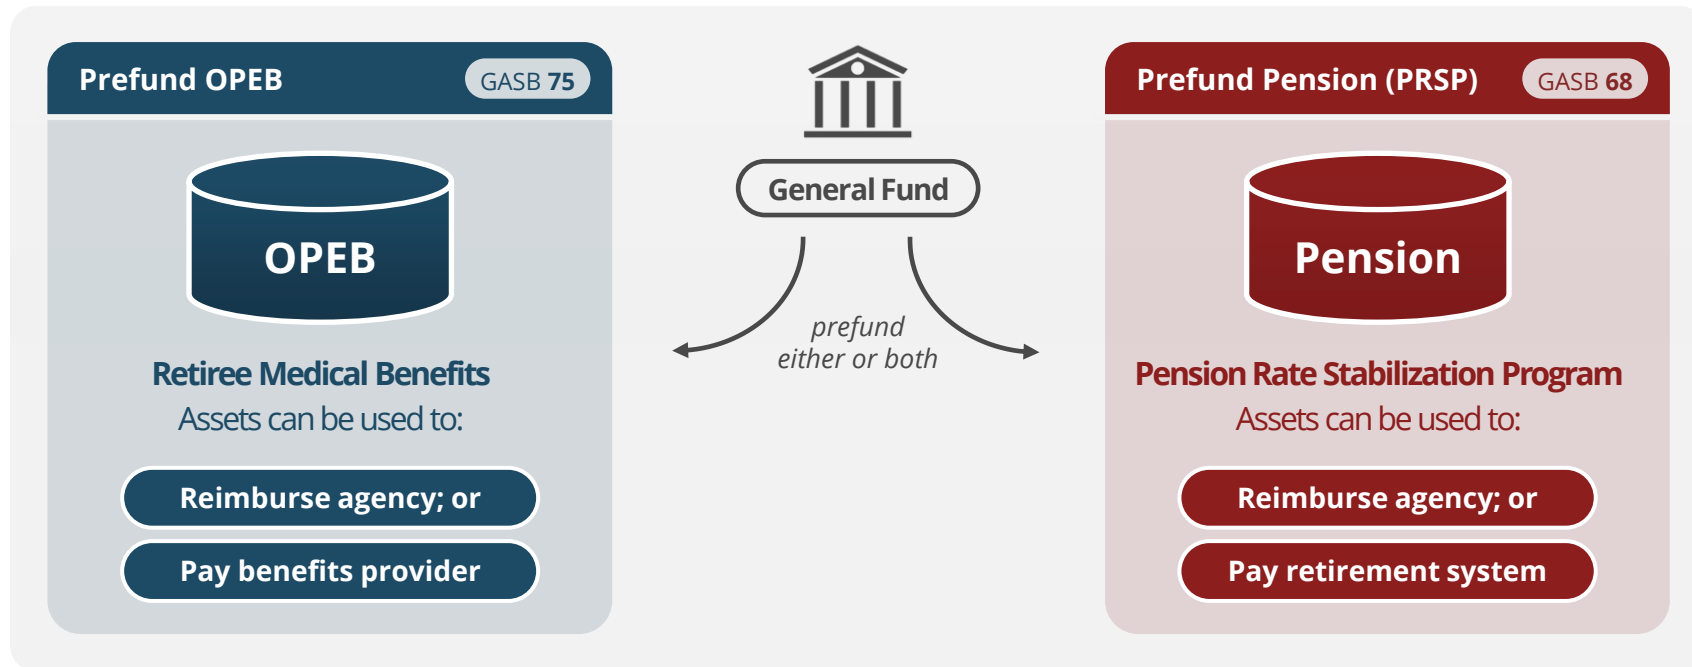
Prefund OPEB GASB 75

OPEB

Retiree Medical Benefits
Assets can be used to:

Reimburse agency; or

Pay benefits provider

General Fund

prefund
either or both

Prefund Pension (PRSP) GASB 68

Pension

Pension Rate Stabilization Program
Assets can be used to:

Reimburse agency; or

Pay retirement system